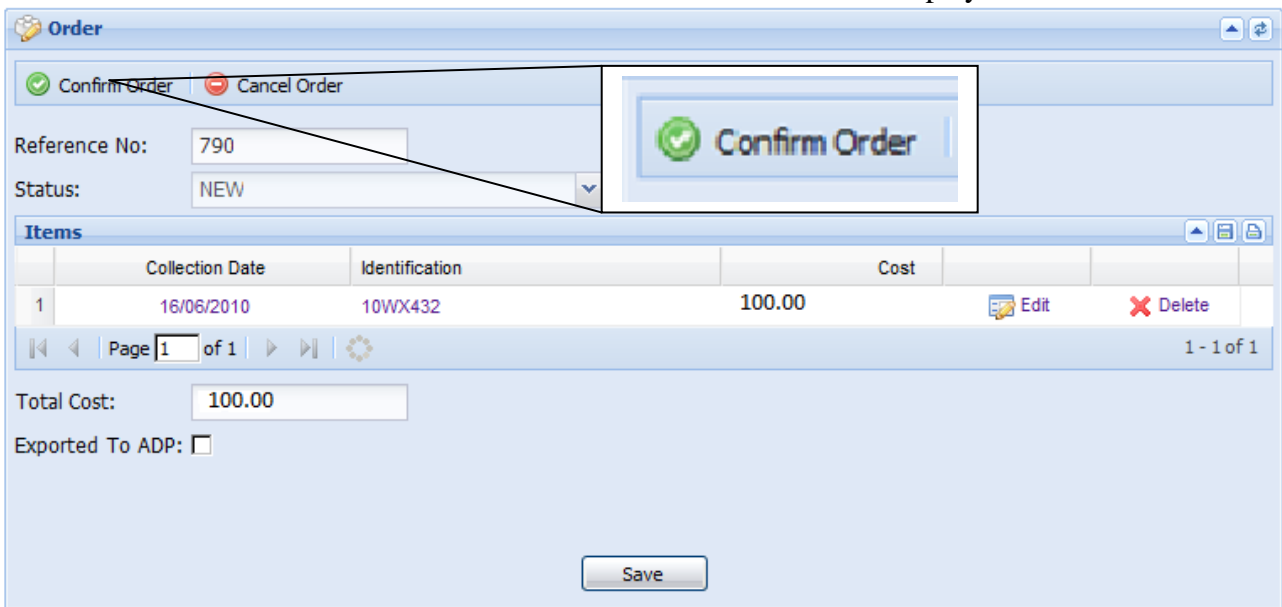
Order

Confirm Order | Cancel Order

Confirm Order

Reference No: 790

Status: NEW

Items

| | Collection Date | Identification | Cost | | |
|---|---|---|---|---|---|
| 1 | 16/06/2010 | 10WX432 | 100.00 | Edit | Delete |

Page 1 of 1

1 - 1 of 1

Total Cost: 100.00

Exported To ADP:

Save